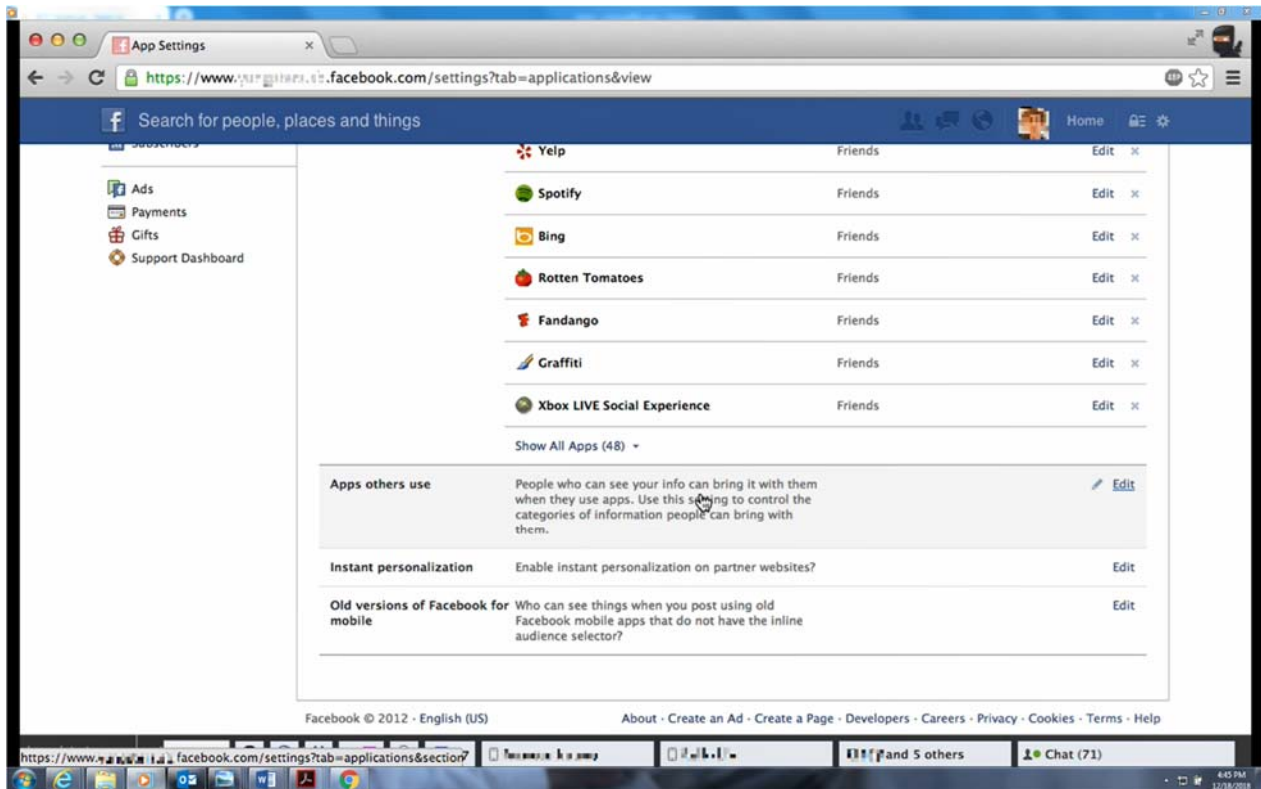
App Settings

https://www.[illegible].facebook.com/settings?tab=applications&view

Search for people, places and things

Home

Subscribers

Ads
Payments
Gifts
Support Dashboard

| | | |
|---|---|---|
| Yelp | Friends | Edit × |
| Spotify | Friends | Edit × |
| Bing | Friends | Edit × |
| Rotten Tomatoes | Friends | Edit × |
| Fandango | Friends | Edit × |
| Graffiti | Friends | Edit × |
| Xbox LIVE Social Experience | Friends | Edit × |

Show All Apps (48)

| | | |
|---|---|---|
| Apps others use | People who can see your info can bring it with them when they use apps. Use this setting to control the categories of information people can bring with them. | Edit |
| Instant personalization | Enable instant personalization on partner websites? | Edit |
| Old versions of Facebook for mobile | Who can see things when you post using old Facebook mobile apps that do not have the inline audience selector? | Edit |

Facebook © 2012 · English (US)

About · Create an Ad · Create a Page · Developers · Careers · Privacy · Cookies · Terms · Help

https://www.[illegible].facebook.com/settings?tab=applications&section

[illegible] and 5 others

Chat (71)

4:45 PM
12/18/2018